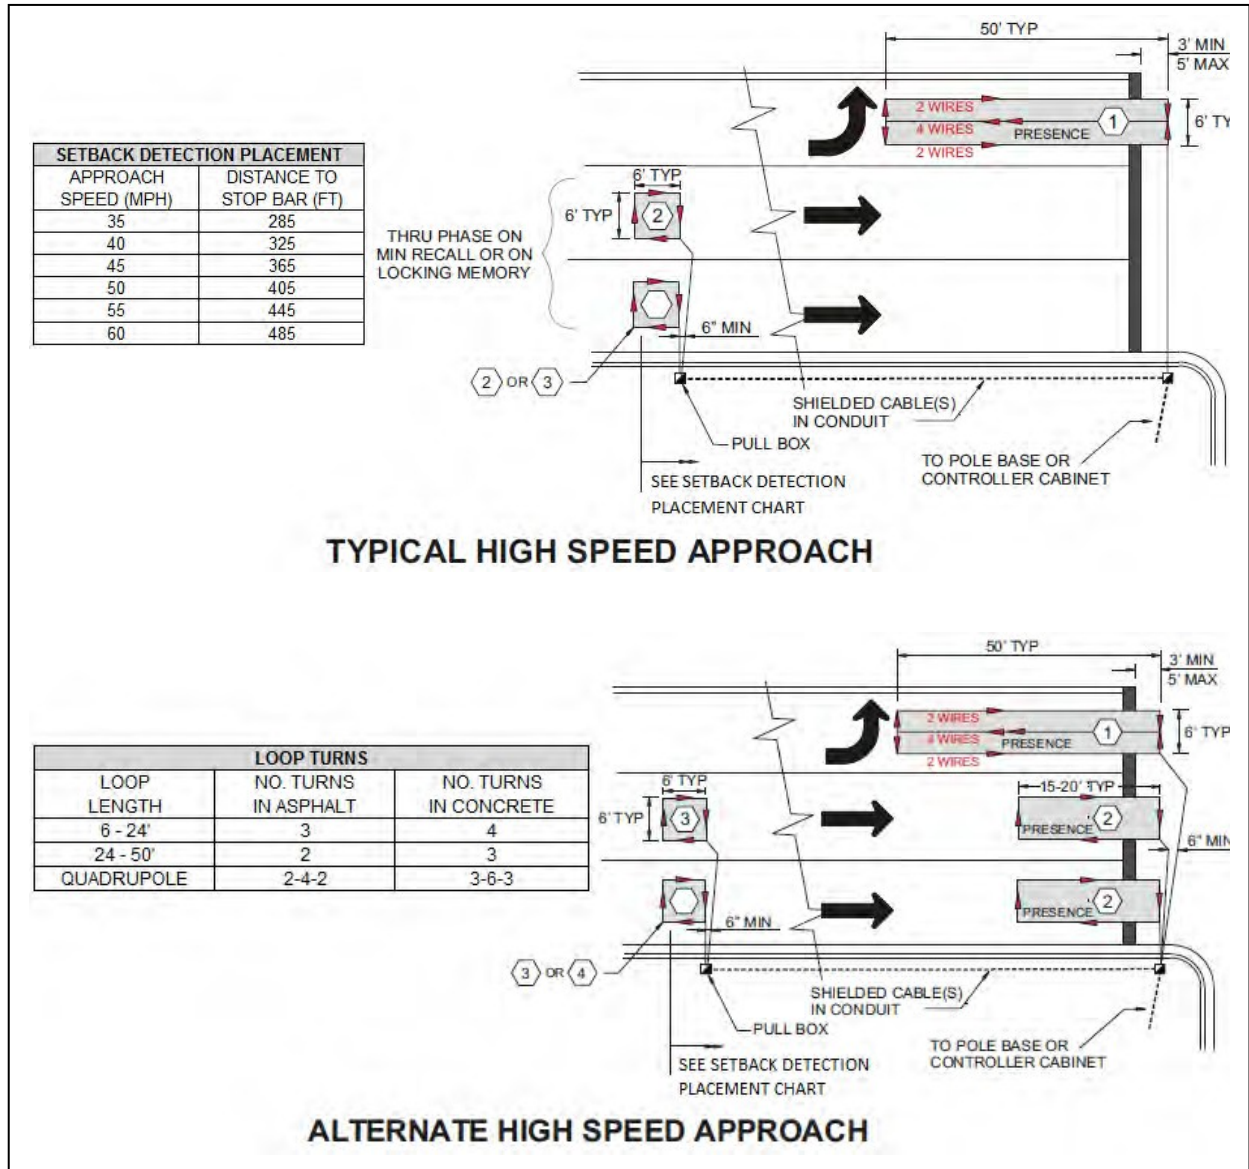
50' TYP

3' MIN
5' MAX

2 WIRES
4 WIRES
2 WIRES
PRESENCE
1
6' TY

| SETBACK DETECTION PLACEMENT | |
|---|---|
| APPROACH SPEED (MPH) | DISTANCE TO STOP BAR (FT) |
| 35 | 285 |
| 40 | 325 |
| 45 | 365 |
| 50 | 405 |
| 55 | 445 |
| 60 | 485 |

6' TYP
6' TYP
2

THRU PHASE ON MIN RECALL OR ON LOCKING MEMORY

6" MIN

2 OR 3

SHIELDED CABLE(S) IN CONDUIT

PULL BOX

TO POLE BASE OR CONTROLLER CABINET

SEE SETBACK DETECTION PLACEMENT CHART

TYPICAL HIGH SPEED APPROACH

50' TYP

3' MIN
5' MAX

2 WIRES
4 WIRES
PRESENCE
2 WIRES
1
6' TYP

| LOOP TURNS | | |
|---|---|---|
| LOOP LENGTH | NO. TURNS IN ASPHALT | NO. TURNS IN CONCRETE |
| 6 - 24' | 3 | 4 |
| 24 - 50' | 2 | 3 |
| QUADRUPOLE | 2-4-2 | 3-6-3 |

6' TYP
6' TYP
3

15-20' TYP
PRESENCE
2
6" MIN

PRESENCE
2

6" MIN

3 OR 4

SHIELDED CABLE(S) IN CONDUIT

PULL BOX

TO POLE BASE OR CONTROLLER CABINET

SEE SETBACK DETECTION PLACEMENT CHART

ALTERNATE HIGH SPEED APPROACH